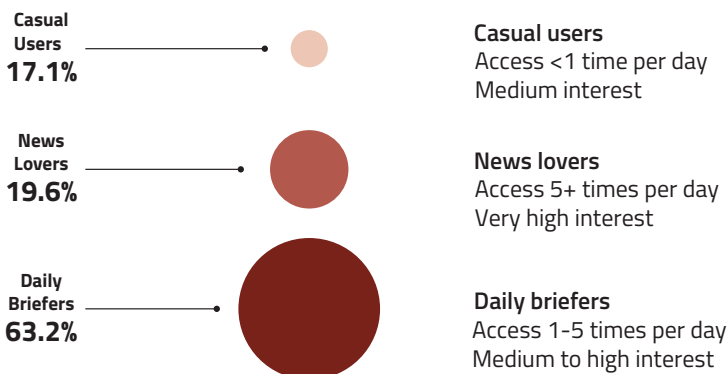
Casual Users
17.1%

News Lovers
19.6%

Daily Briefers
63.2%

Casual users
Access <1 time per day
Medium interest

News lovers
Access 5+ times per day
Very high interest

Daily briefers
Access 1-5 times per day
Medium to high interest